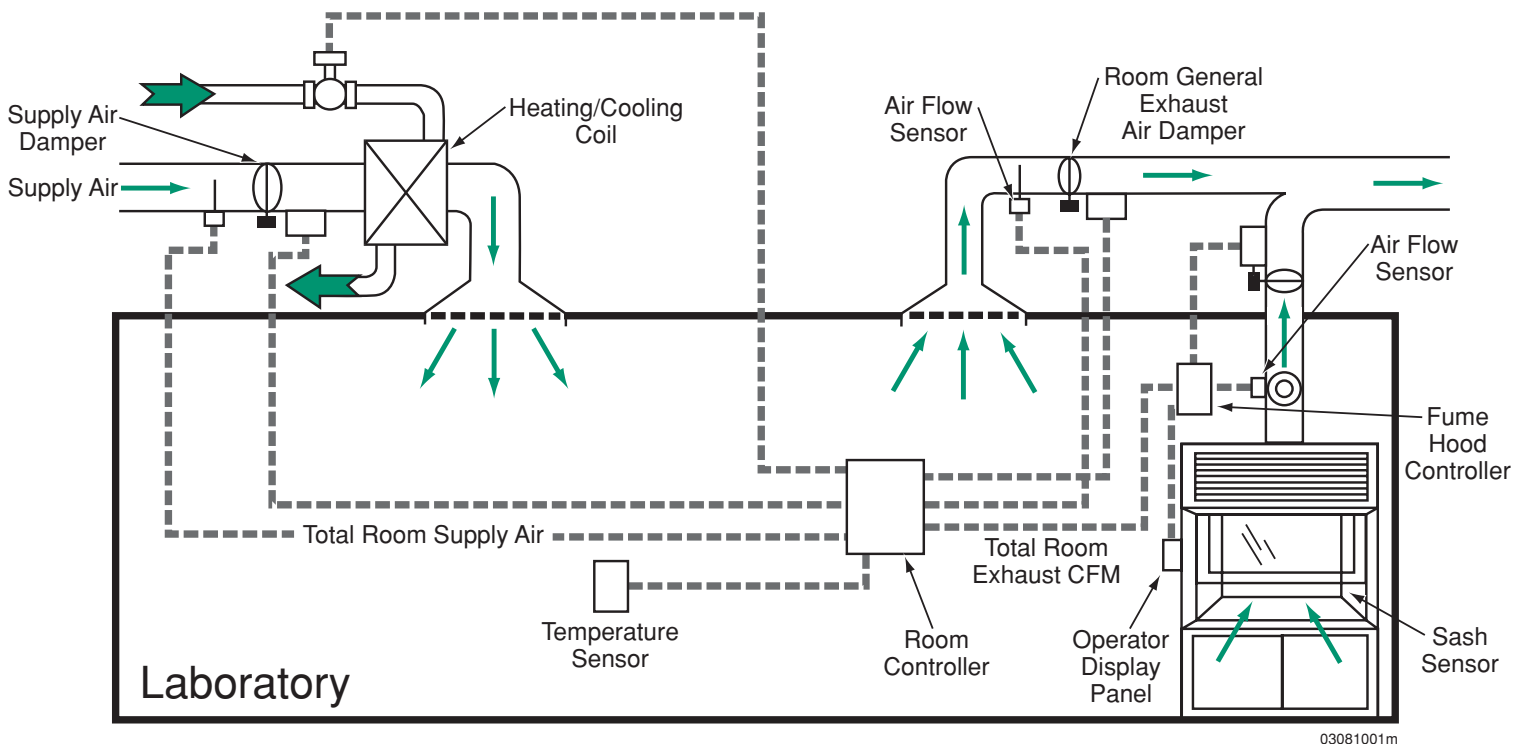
Supply Air Damper

Supply Air

Heating/Cooling Coil

Air Flow Sensor

Room General Exhaust Air Damper

Air Flow Sensor

Fume Hood Controller

Total Room Supply Air

Total Room Exhaust CFM

Temperature Sensor

Room Controller

Operator Display Panel

Sash Sensor

Laboratory

03081001m